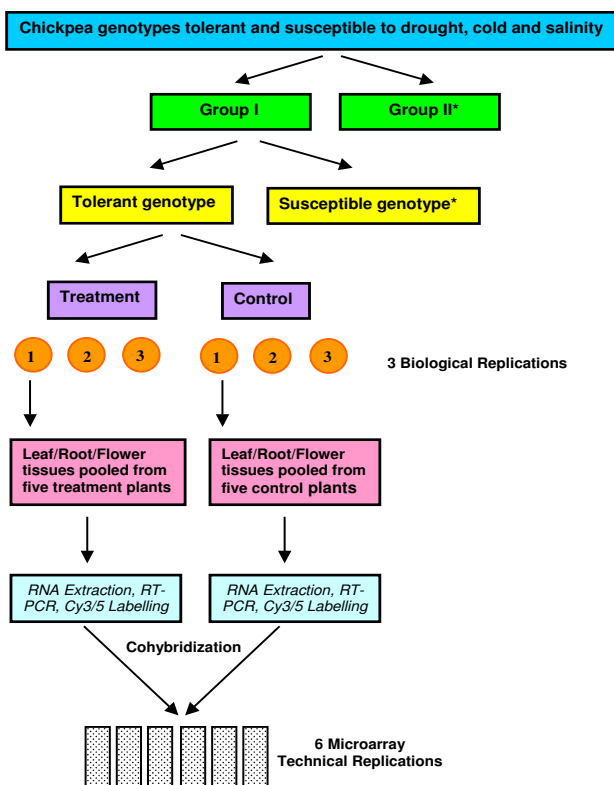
Chickpea genotypes tolerant and susceptible to drought, cold and salinity

Group I

Group II*

Tolerant genotype

Susceptible genotype*

Treatment

Control

1 2 3

1 2 3

3 Biological Replications

Leaf/Root/Flower tissues pooled from five treatment plants

Leaf/Root/Flower tissues pooled from five control plants

RNA Extraction, RT-PCR, Cy3/5 Labelling

RNA Extraction, RT-PCR, Cy3/5 Labelling

Cohybridization

6 Microarray Technical Replications